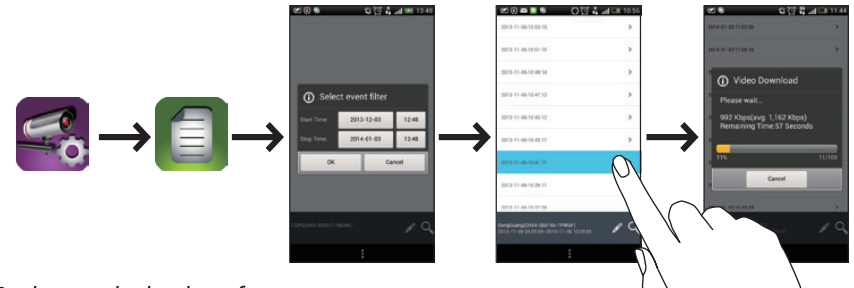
13:49

Select event filter

Start Time: 2013-12-03 12:48

Stop Time: 2014-01-03 13:48

OK Cancel

10:56

2013-11-06 10:53:10

2013-11-06 10:51:16

2013-11-06 10:49:54

2013-11-06 10:47:13

2013-11-06 10:45:12

2013-11-06 10:43:11

2013-11-06 10:41:11

2013-11-06 10:39:11

2013-11-06 10:37:06

11:44

2014-01-03 11:08:06

Video Download

Please wait...

992 Kbps(avg 1,162 Kbps)
Remaining Time:57 Seconds

11% 11/100

Cancel

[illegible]